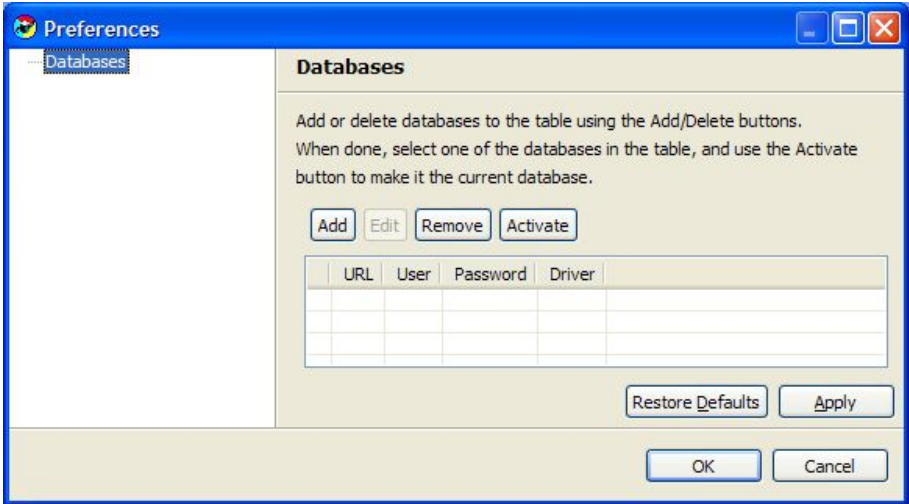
Preferences

Databases

Databases

Add or delete databases to the table using the Add/Delete buttons. When done, select one of the databases in the table, and use the Activate button to make it the current database.

Add Edit Remove Activate

| | URL | User | Password | Driver |
|---|---|---|---|---|
| | | | | |
| | | | | |
| | | | | |

Restore Defaults Apply

OK Cancel